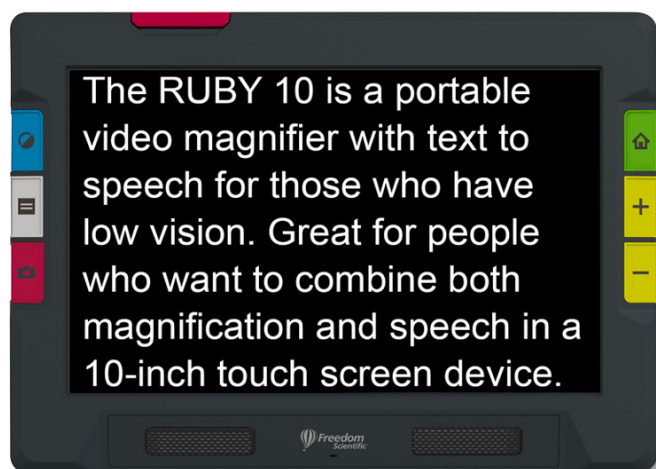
The RUBY 10 is a portable video magnifier with text to speech for those who have low vision. Great for people who want to combine both magnification and speech in a 10-inch touch screen device.

+

−

Freedom Scientific